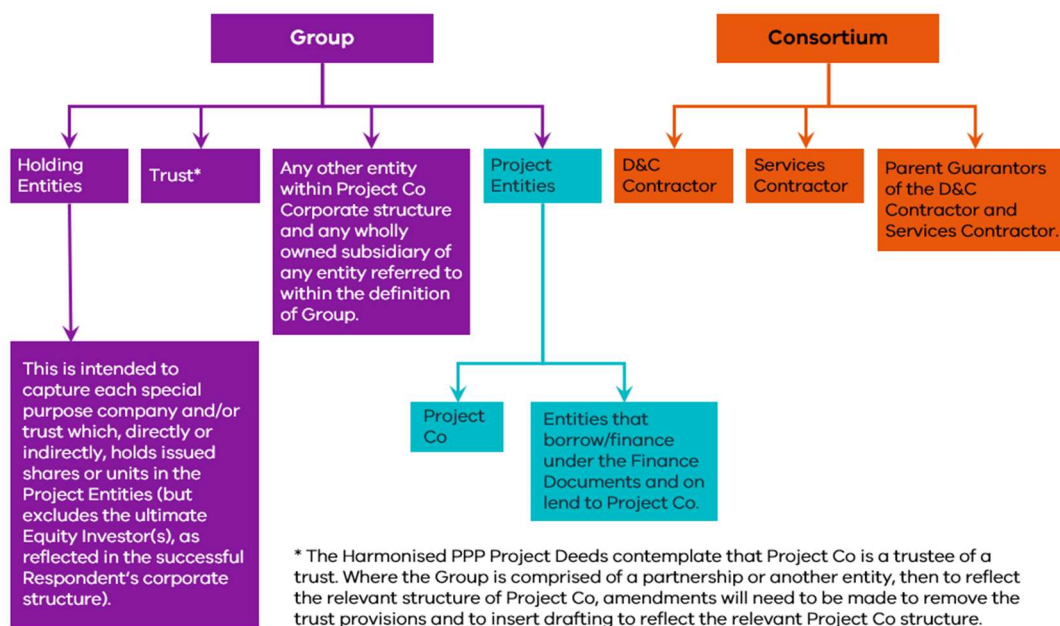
Group

Consortium

Holding Entities

Trust*

Any other entity within Project Co Corporate structure and any wholly owned subsidiary of any entity referred to within the definition of Group.

Project Entities

D&C Contractor

Services Contractor

Parent Guarantors of the D&C Contractor and Services Contractor.

This is intended to capture each special purpose company and/or trust which, directly or indirectly, holds issued shares or units in the Project Entities (but excludes the ultimate Equity Investor(s), as reflected in the successful Respondent's corporate structure).

Project Co

Entities that borrow/finance under the Finance Documents and on lend to Project Co.

* The Harmonised PPP Project Deeds contemplate that Project Co is a trustee of a trust. Where the Group is comprised of a partnership or another entity, then to reflect the relevant structure of Project Co, amendments will need to be made to remove the trust provisions and to insert drafting to reflect the relevant Project Co structure.